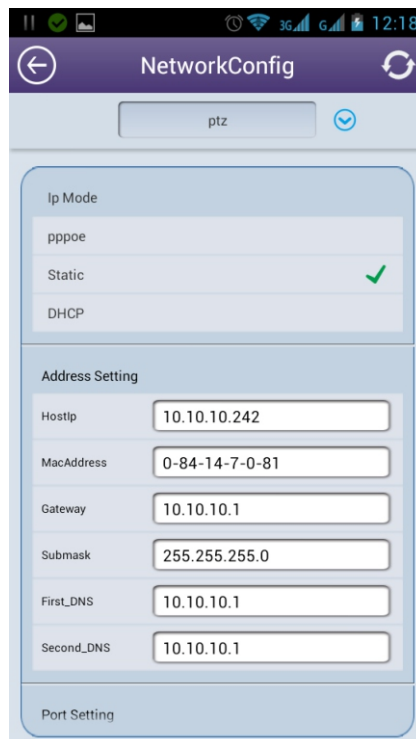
3G G 12:18

NetworkConfig

ptz

Ip Mode

pppoe

Static

DHCP

Address Setting

HostIp 10.10.10.242

MacAddress 0-84-14-7-0-81

Gateway 10.10.10.1

Submask 255.255.255.0

First_DNS 10.10.10.1

Second_DNS 10.10.10.1

Port Setting